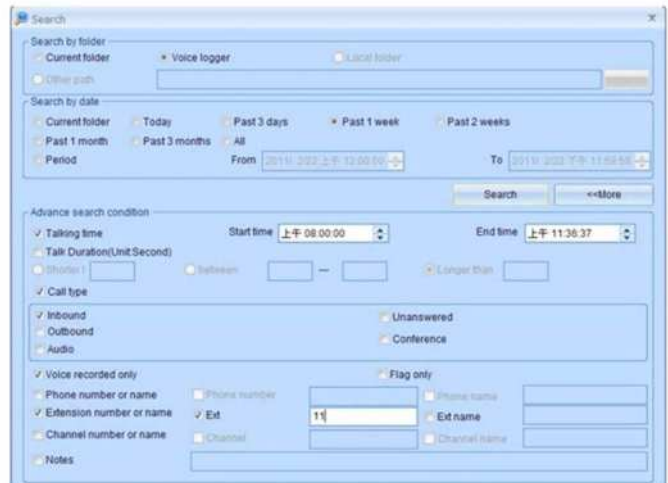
Search

Search by folder
Current folder
Voice logger
Local folder
Other path

Search by date
Current folder
Today
Past 3 days
Past 1 week
Past 2 weeks
Past 1 month
Past 3 months
All
Period
From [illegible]
To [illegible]

Search
<<More

Advance search condition
Talking time
Start time 上午 08:00:00
End time 上午 11:36:37
Talk Duration(Unit:Second)
Shorter t
Between
—
Longer than
Call type
Inbound
Outbound
Audio
Unanswered
Conference
Voice recorded only
Flag only
Phone number or name
Phone number
Phone name
Extension number or name
Ext
11
Ext name
Channel number or name
Channel
Channel name
Notes